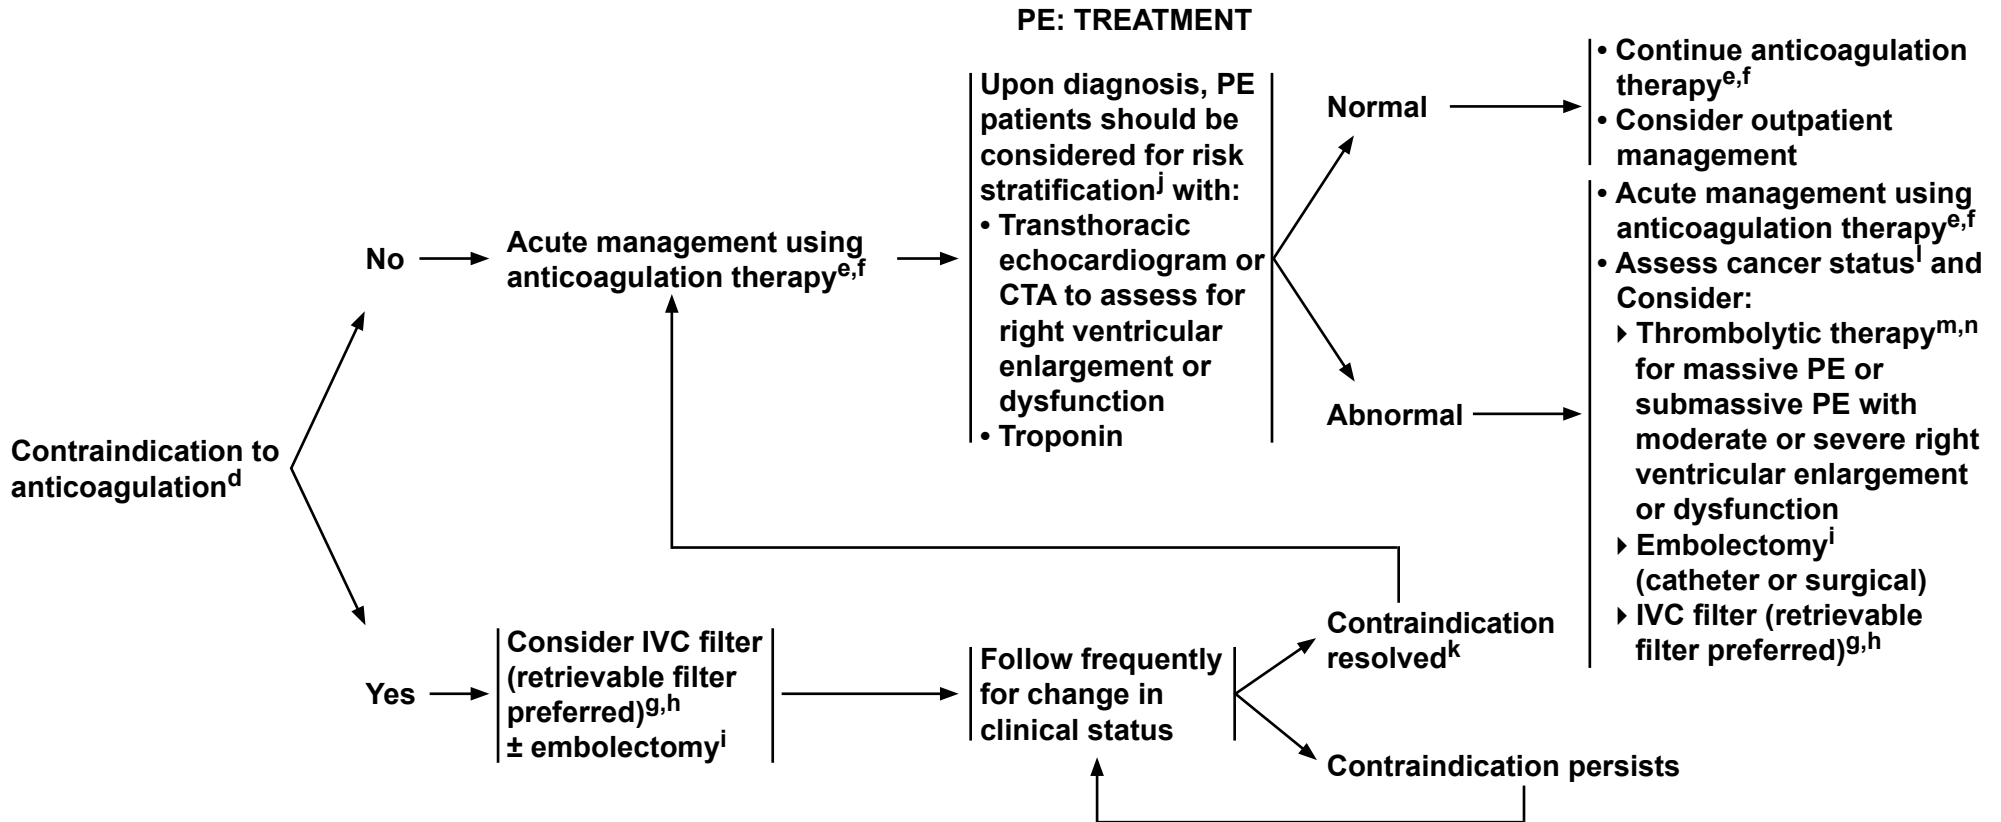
PE: TREATMENT

Contraindication to anticoagulation$^{d}$

No

Acute management using anticoagulation therapy$^{e,f}$

Upon diagnosis, PE patients should be considered for risk stratification$^{j}$ with:
• Transthoracic echocardiogram or CTA to assess for right ventricular enlargement or dysfunction
• Troponin

Normal

• Continue anticoagulation therapy$^{e,f}$
• Consider outpatient management

Abnormal

• Acute management using anticoagulation therapy$^{e,f}$
• Assess cancer status$^{l}$ and Consider:
‣ Thrombolytic therapy$^{m,n}$ for massive PE or submassive PE with moderate or severe right ventricular enlargement or dysfunction
‣ Embolectomy$^{i}$ (catheter or surgical)
‣ IVC filter (retrievable filter preferred)$^{g,h}$

Yes

Consider IVC filter (retrievable filter preferred)$^{g,h}$ ± embolectomy$^{i}$

Follow frequently for change in clinical status

Contraindication resolved$^{k}$

Contraindication persists